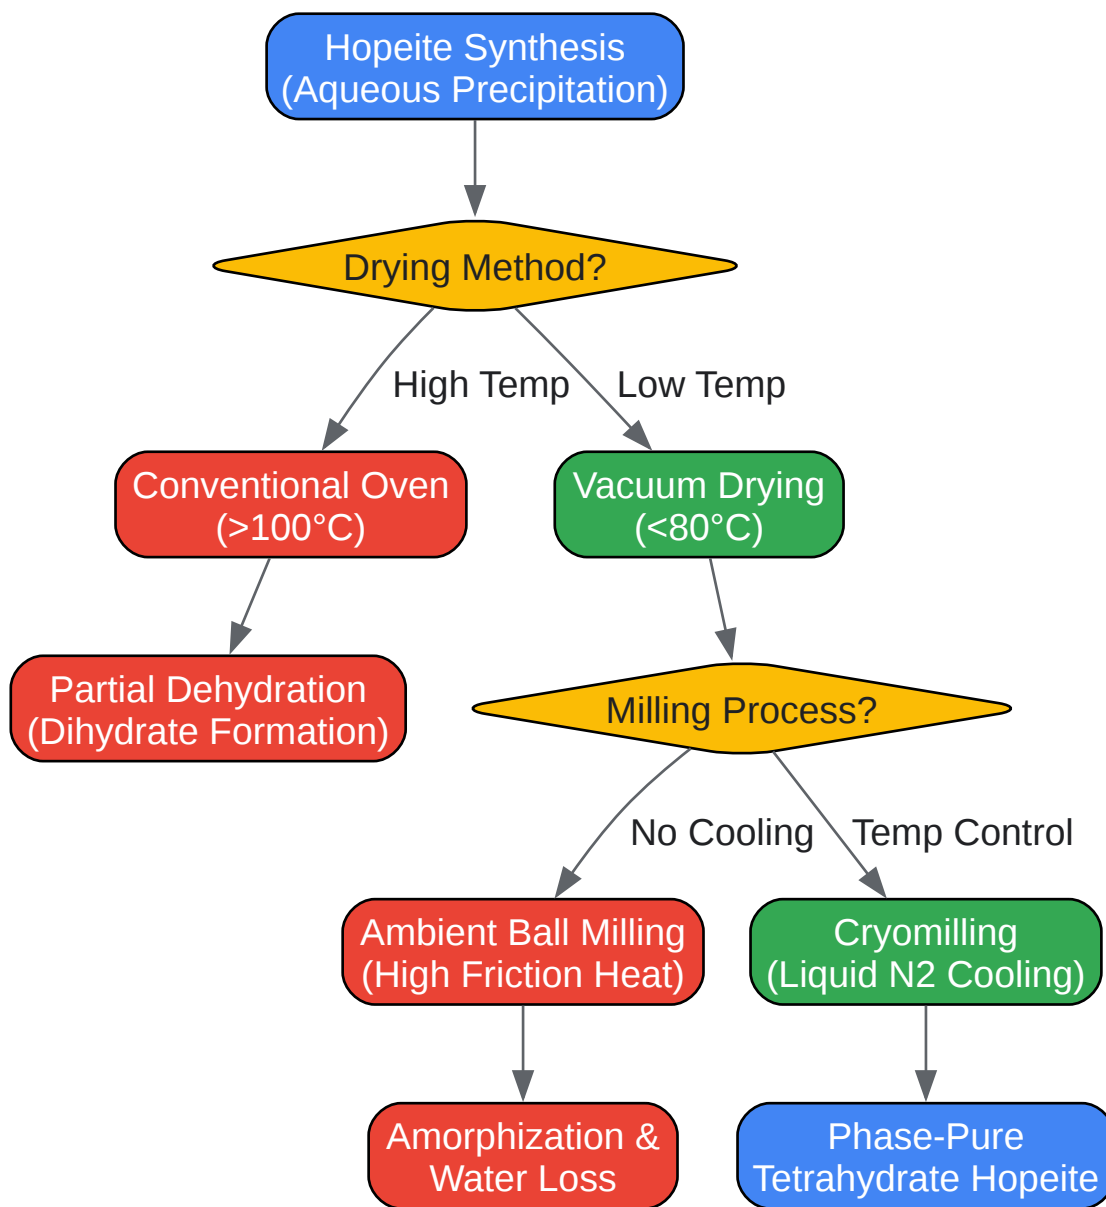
Hopeite Synthesis
(Aqueous Precipitation)

Drying Method?

High Temp

Low Temp

Conventional Oven
(>100°C)

Vacuum Drying
(<80°C)

Partial Dehydration
(Dihydrate Formation)

Milling Process?

No Cooling

Temp Control

Ambient Ball Milling
(High Friction Heat)

Cryomilling
(Liquid N2 Cooling)

Amorphization &
Water Loss

Phase-Pure
Tetrahydrate Hopeite